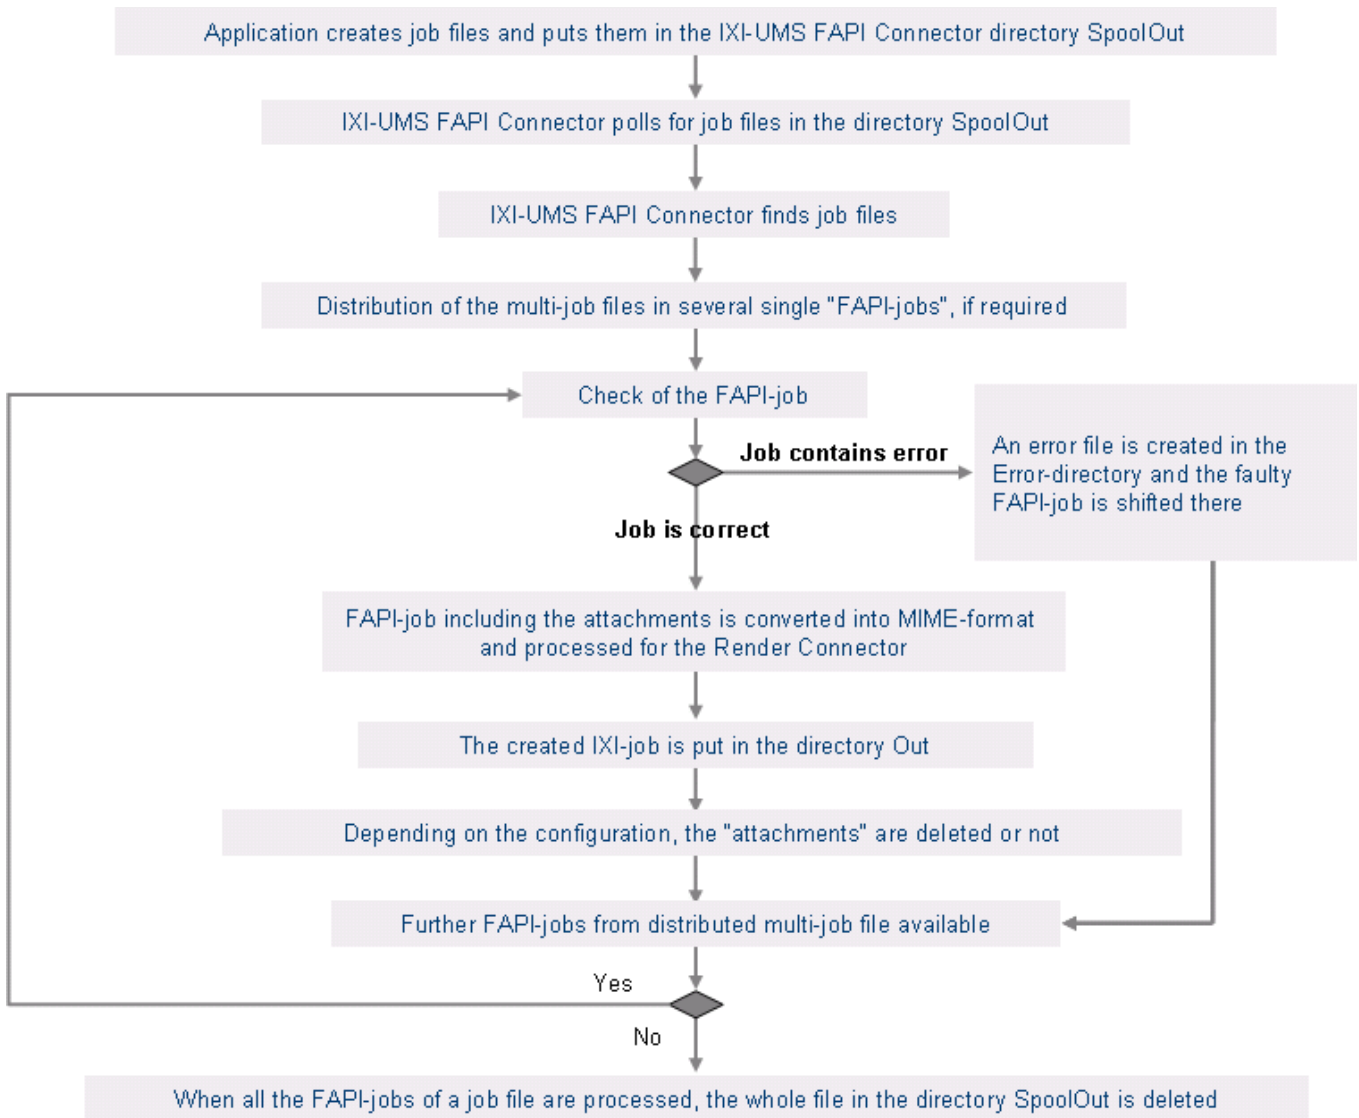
Application creates job files and puts them in the IXI-UMS FAPI Connector directory SpoolOut

IXI-UMS FAPI Connector polls for job files in the directory SpoolOut

IXI-UMS FAPI Connector finds job files

Distribution of the multi-job files in several single "FAPI-jobs", if required

Check of the FAPI-job

Job contains error

An error file is created in the Error-directory and the faulty FAPI-job is shifted there

Job is correct

FAPI-job including the attachments is converted into MIME-format and processed for the Render Connector

The created IXI-job is put in the directory Out

Depending on the configuration, the "attachments" are deleted or not

Further FAPI-jobs from distributed multi-job file available

Yes

No

When all the FAPI-jobs of a job file are processed, the whole file in the directory SpoolOut is deleted